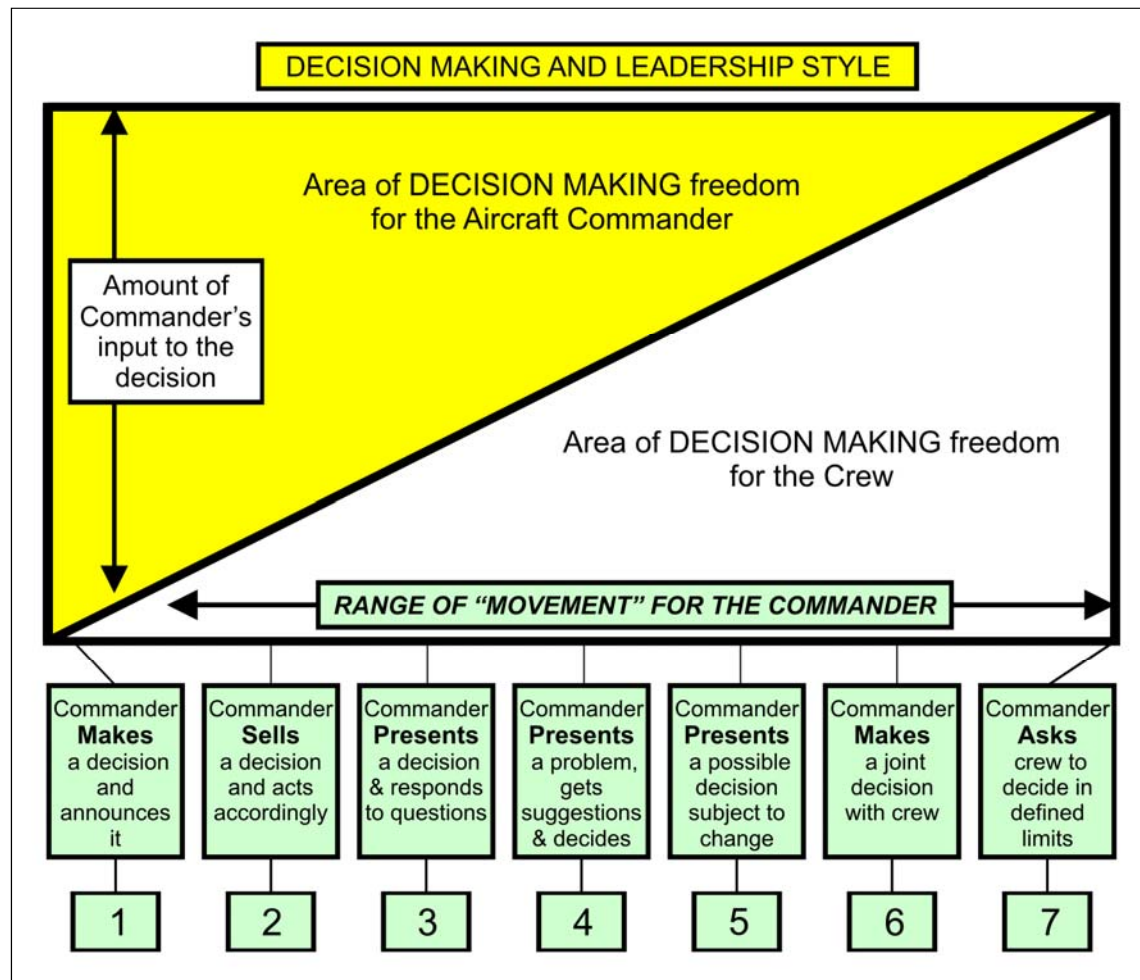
DECISION MAKING AND LEADERSHIP STYLE

Area of DECISION MAKING freedom for the Aircraft Commander

Amount of Commander's input to the decision

Area of DECISION MAKING freedom for the Crew

RANGE OF "MOVEMENT" FOR THE COMMANDER

Commander **Makes** a decision and announces it

Commander **Sells** a decision and acts accordingly

Commander **Presents** a decision & responds to questions

Commander **Presents** a problem, gets suggestions & decides

Commander **Presents** a possible decision subject to change

Commander **Makes** a joint decision with crew

Commander **Asks** crew to decide in defined limits

1

2

3

4

5

6

7